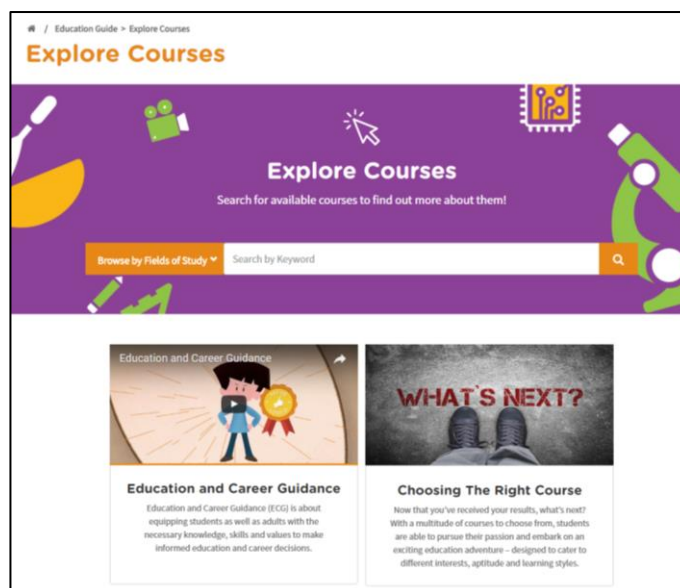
/ Education Guide > Explore Courses

Explore Courses

Explore Courses

Search for available courses to find out more about them!

Browse by Fields of Study

Search by Keyword

Education and Career Guidance

Education and Career Guidance

Education and Career Guidance (ECG) is about equipping students as well as adults with the necessary knowledge, skills and values to make informed education and career decisions.

WHAT'S NEXT?

Choosing The Right Course

Now that you've received your results, what's next? With a multitude of courses to choose from, students are able to pursue their passion and embark on an exciting education adventure – designed to cater to different interests, aptitude and learning styles.